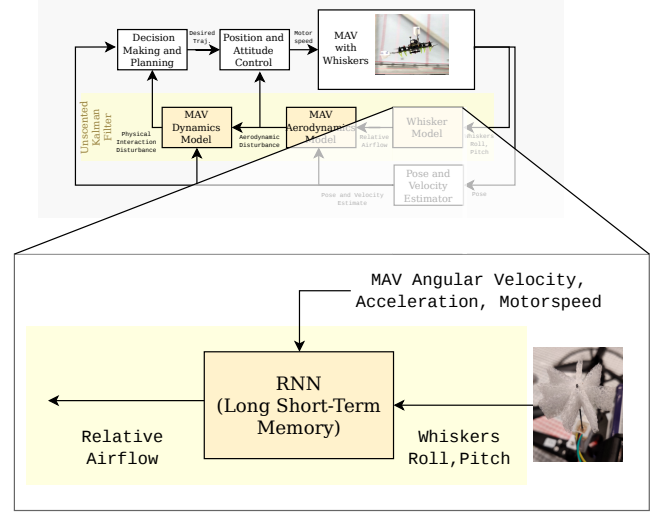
Decision Making and Planning

Desired Traj.

Position and Attitude Control

Motor speed

MAV with Whiskers

Unscented Kalman Filter

Physical Interaction Disturbance

MAV Dynamics Model

Aerodynamic Disturbance

MAV Aerodynamics Model

Relative Airflow

Whisker Model

Whisker Roll, Pitch

Pose and Velocity Estimator

Pose and Velocity Estimate

Pose

MAV Angular Velocity, Acceleration, Motorspeed

RNN (Long Short-Term Memory)

Relative Airflow

Whiskers Roll,Pitch